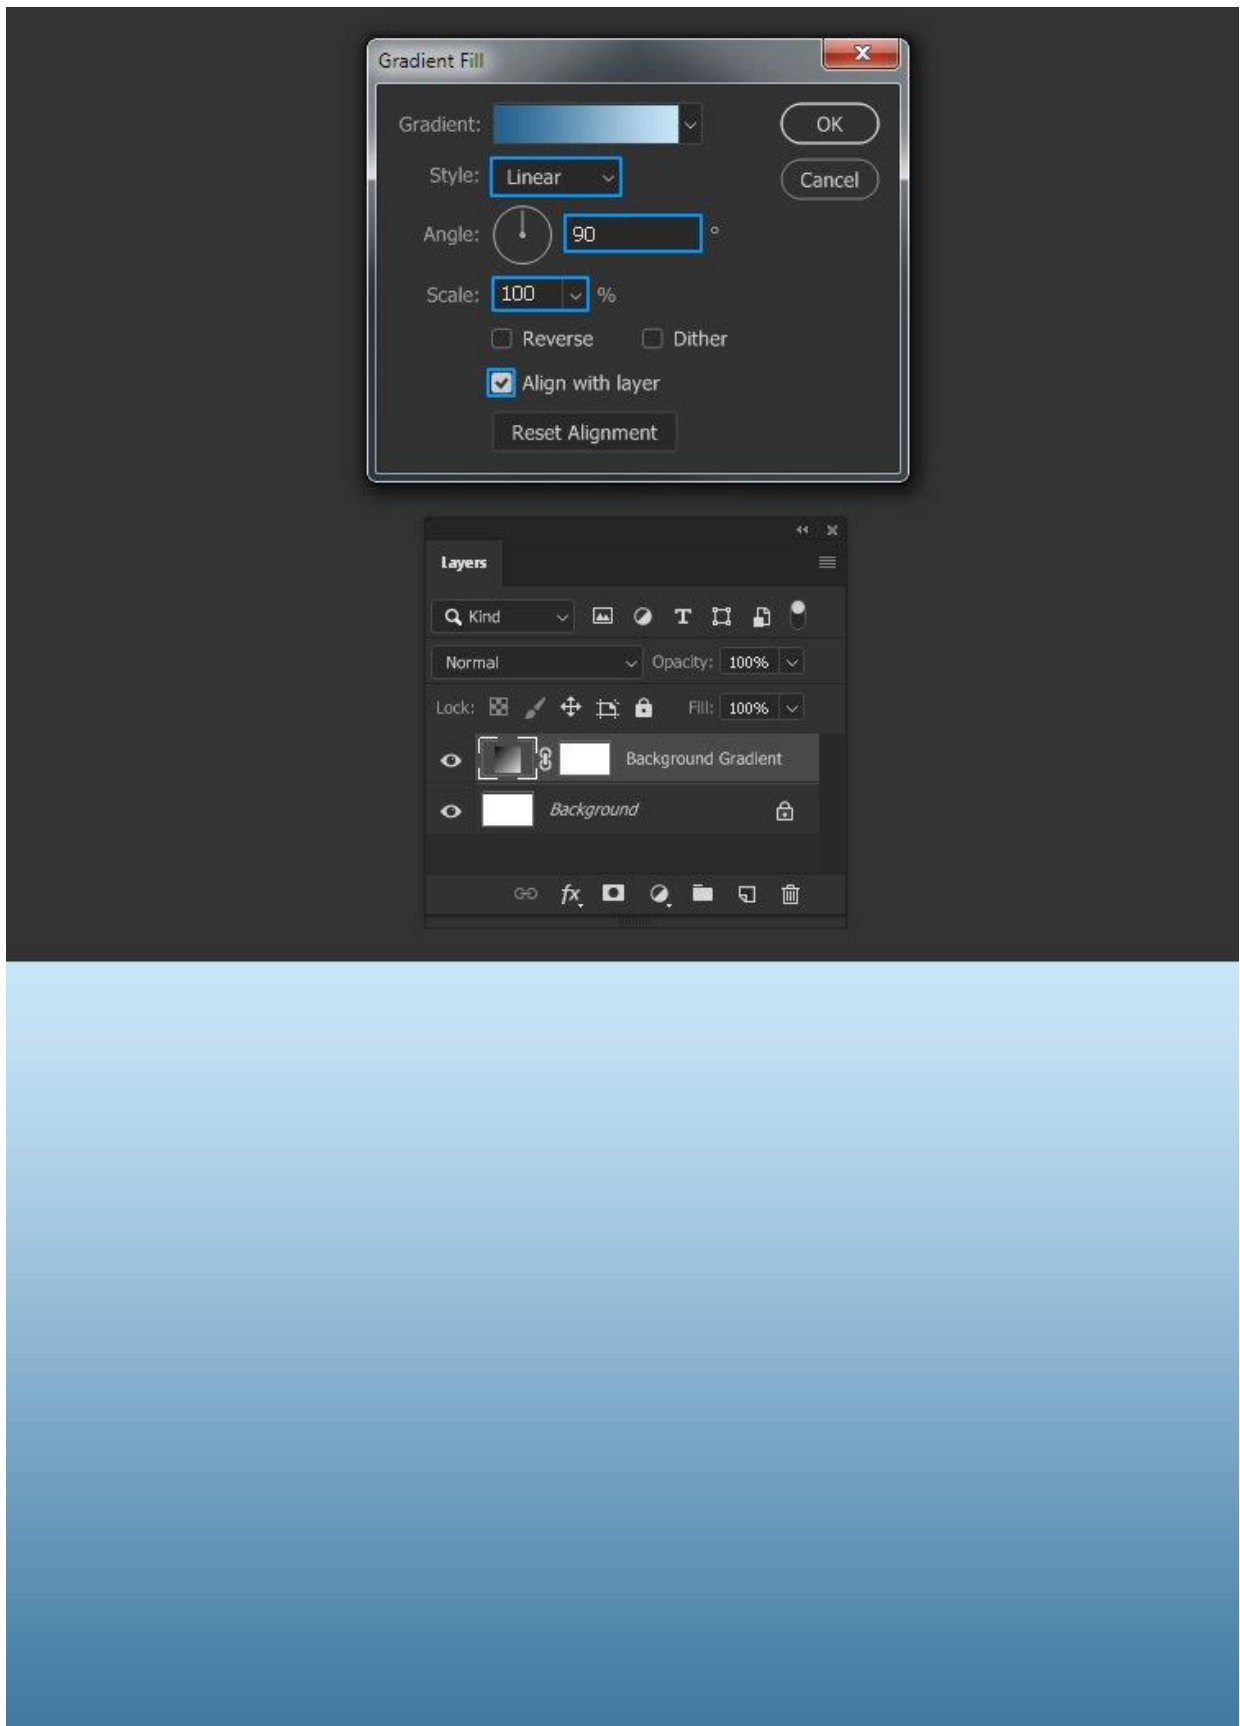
Gradient Fill

Gradient:

Style: Linear

Angle: 90 °

Scale: 100 %

Reverse Dither

Align with layer

Reset Alignment

OK

Cancel

Layers

Kind

Normal

Opacity: 100%

Lock:

Fill: 100%

Background Gradient

Background

fx